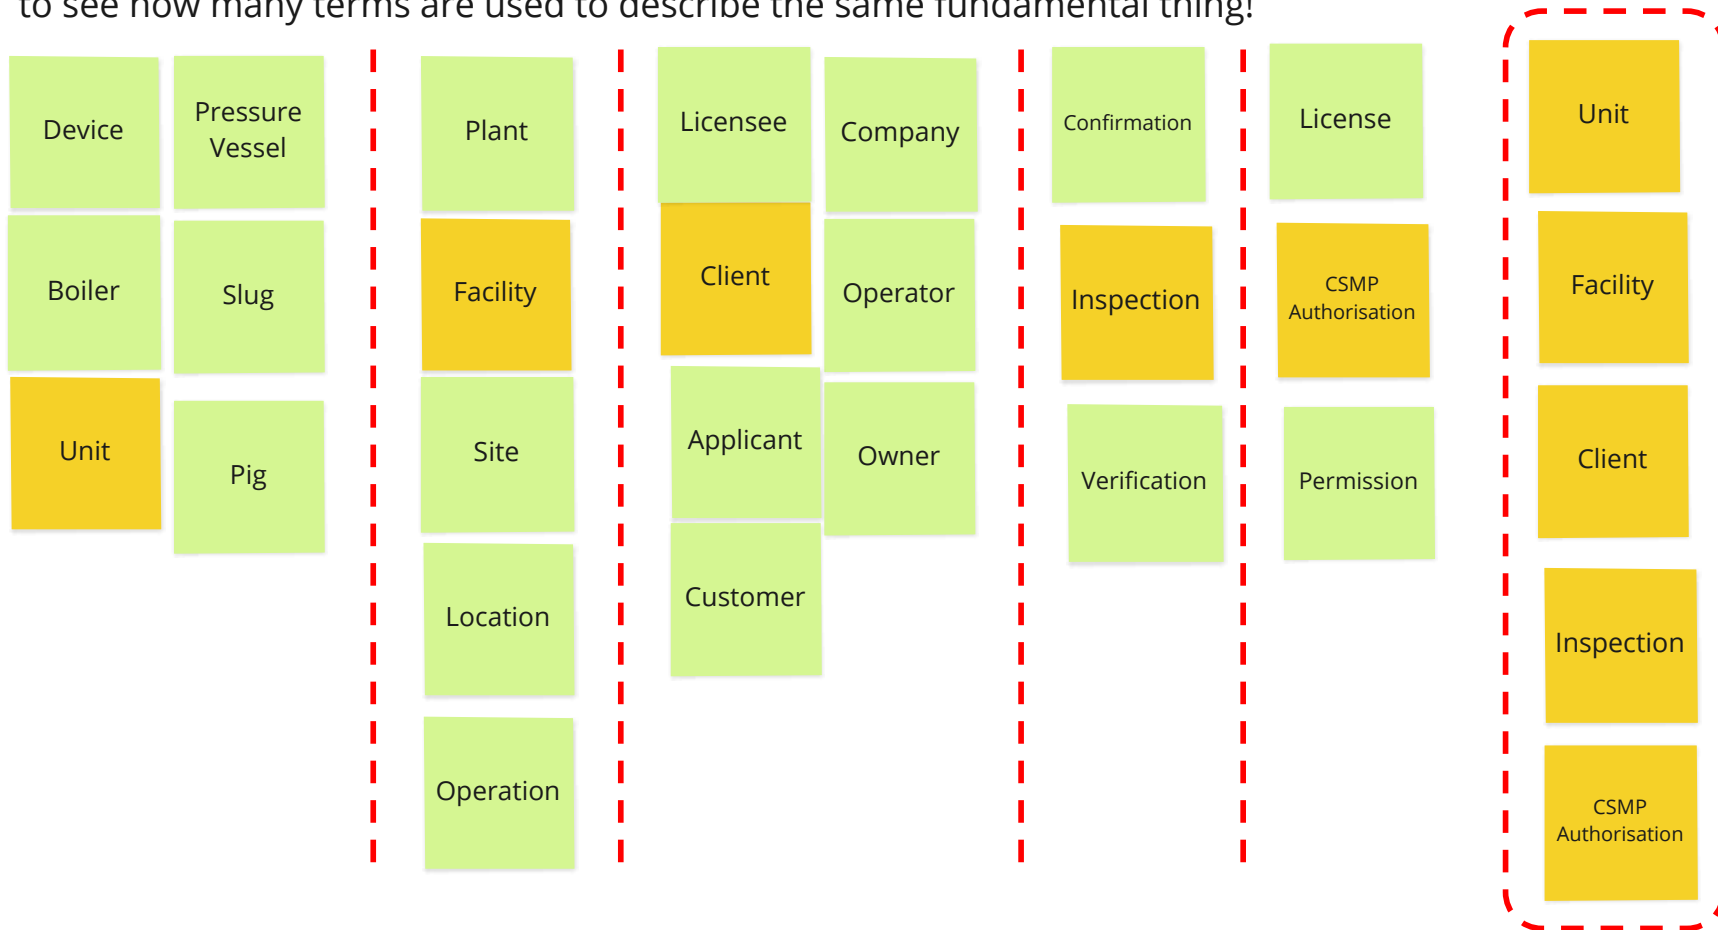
to see how many terms are used to describe the same fundamental thing!

Device

Pressure Vessel

Boiler

Slug

Unit

Pig

Plant

Facility

Site

Location

Operation

Licensee

Company

Client

Operator

Applicant

Owner

Customer

Confirmation

Inspection

Verification

License

CSMP Authorisation

Permission

Unit

Facility

Client

Inspection

CSMP Authorisation